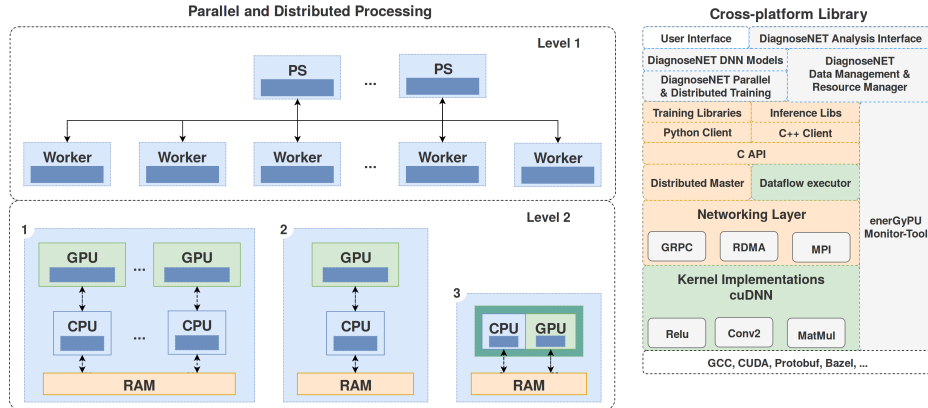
Parallel and Distributed Processing

Level 1

PS

...

PS

Worker

Worker

Worker

...

Worker

Worker

Level 2

1

GPU

...

GPU

CPU

...

CPU

RAM

2

GPU

CPU

RAM

3

CPU

GPU

RAM

Cross-platform Library

User Interface

DiagnoseNET Analysis Interface

DiagnoseNET DNN Models

DiagnoseNET Parallel & Distributed Training

DiagnoseNET Data Management & Resource Manager

Training Libraries

Inference Libs

Python Client

C++ Client

C API

Distributed Master

Dataflow executor

Networking Layer

GRPC

RDMA

MPI

Kernel Implementations cuDNN

Relu

Conv2

MatMul

enerGyPU Monitor-Tool

GCC, CUDA, Protobuf, Bazel, ...